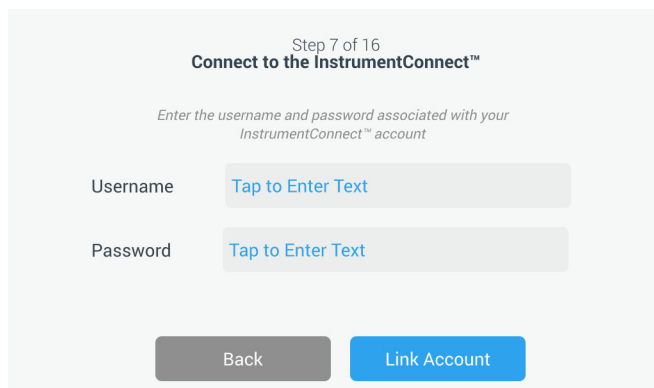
Step 7 of 16
**Connect to the InstrumentConnect™**

*Enter the username and password associated with your InstrumentConnect™ account*

Username Tap to Enter Text

Password Tap to Enter Text

Back Link Account